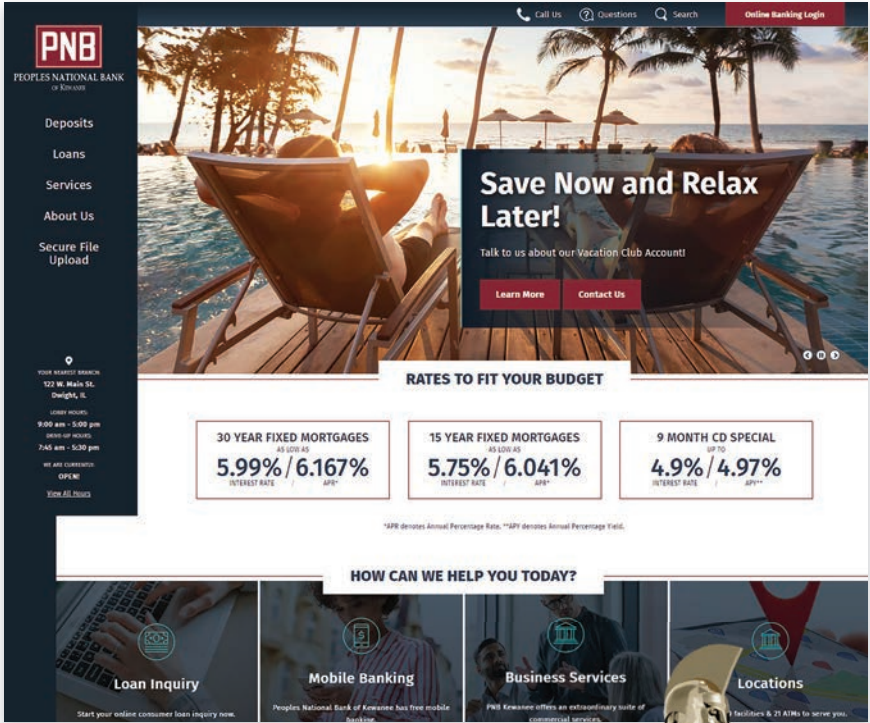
Call Us Questions Search Online Banking Login

PNB
PEOPLES NATIONAL BANK
OF KEWANEE

Deposits
Loans
Services
About Us
Secure File Upload

YOUR NEAREST BRANCH:
122 W. Main St.
Dwight, IL
LOBBY HOURS:
9:00 am - 5:00 pm
DRIVE-UP HOURS:
7:45 am - 5:30 pm
WE ARE CURRENTLY:
OPEN!
View All Hours

Save Now and Relax Later!

Talk to us about our Vacation Club Account!

Learn More Contact Us

RATES TO FIT YOUR BUDGET

30 YEAR FIXED MORTGAGES
AS LOW AS
5.99% / 6.167%
INTEREST RATE / APR*

15 YEAR FIXED MORTGAGES
AS LOW AS
5.75% / 6.041%
INTEREST RATE / APR*

9 MONTH CD SPECIAL
UP TO
4.9% / 4.97%
INTEREST RATE / APY**

*APR denotes Annual Percentage Rate. **APY denotes Annual Percentage Yield.

HOW CAN WE HELP YOU TODAY?

Loan Inquiry
Start your online consumer loan inquiry now.

Mobile Banking
Peoples National Bank of Kewanee has free mobile banking.

Business Services
PNB Kewanee offers an extraordinary suite of commercial services.

Locations
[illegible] facilities & 21 ATMs to serve you.